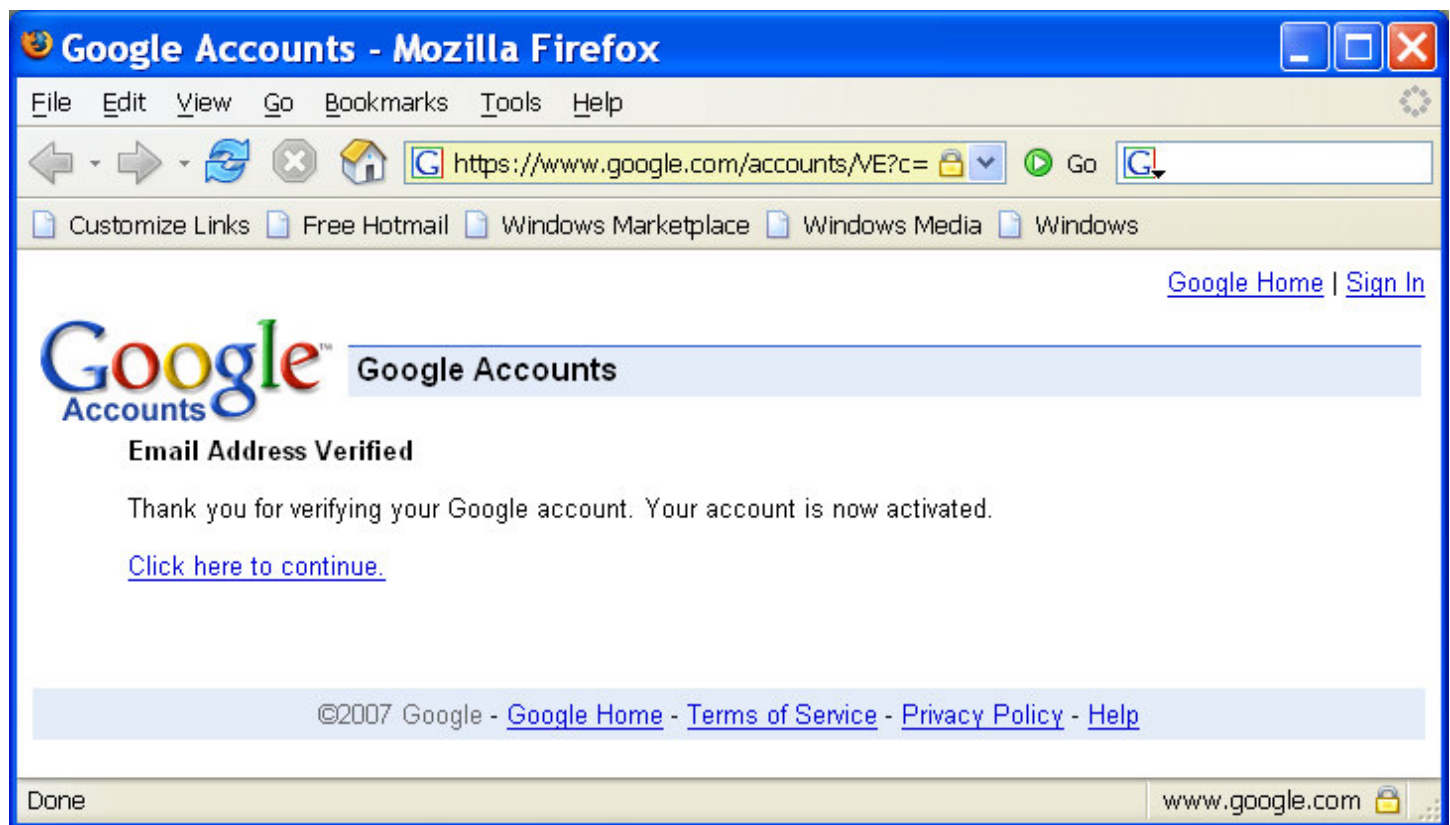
Google Accounts - Mozilla Firefox

File Edit View Go Bookmarks Tools Help

https://www.google.com/accounts/VE?c=

Go

Customize Links Free Hotmail Windows Marketplace Windows Media Windows

Google Home | Sign In

Google Accounts

Google Accounts

Email Address Verified

Thank you for verifying your Google account. Your account is now activated.

Click here to continue.

©2007 Google - Google Home - Terms of Service - Privacy Policy - Help

Done

www.google.com